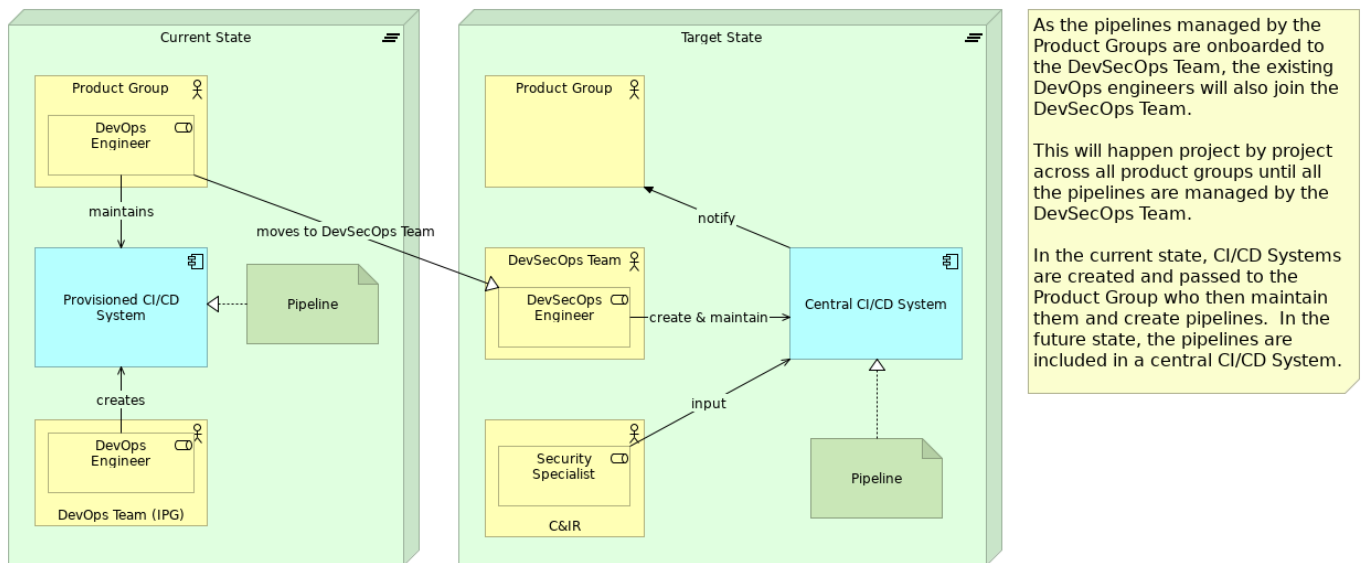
Current State

Product Group

DevOps Engineer

maintains

moves to DevSecOps Team

Provisioned CI/CD System

Pipeline

creates

DevOps Engineer

DevOps Team (IPG)

Target State

Product Group

notify

DevSecOps Team

DevSecOps Engineer

create & maintain

Central CI/CD System

input

Security Specialist

C&IR

Pipeline

As the pipelines managed by the Product Groups are onboarded to the DevSecOps Team, the existing DevOps engineers will also join the DevSecOps Team.

This will happen project by project across all product groups until all the pipelines are managed by the DevSecOps Team.

In the current state, CI/CD Systems are created and passed to the Product Group who then maintain them and create pipelines. In the future state, the pipelines are included in a central CI/CD System.